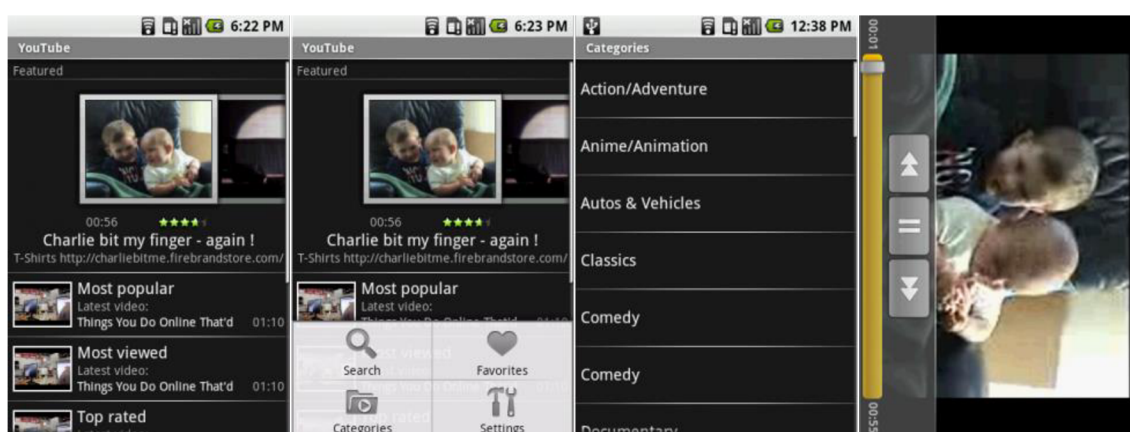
6:22 PM
YouTube
Featured
00:56
Charlie bit my finger - again !
T-Shirts http://charliebitme.firebrandstore.com/
Most popular
Latest video:
Things You Do Online That'd 01:10
Most viewed
Latest video:
Things You Do Online That'd 01:10
Top rated

6:23 PM
YouTube
Featured
00:56
Charlie bit my finger - again !
T-Shirts http://charliebitme.firebrandstore.com/
Most popular
Latest video:
Search
Favorites
Categories
Settings

12:38 PM
Categories
Action/Adventure
Anime/Animation
Autos & Vehicles
Classics
Comedy
Comedy
Documentary

00:01
00:55